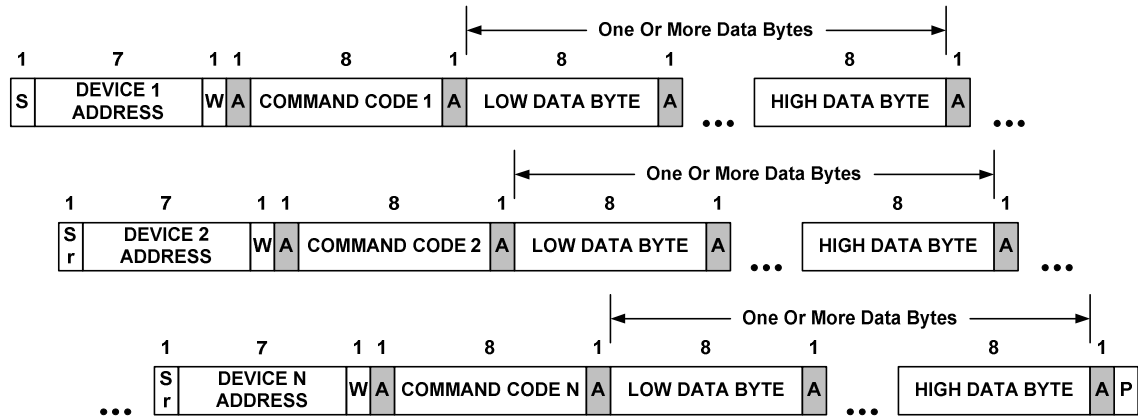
One Or More Data Bytes

1 7 1 1 8 1 8 1 8 1

S DEVICE 1 ADDRESS W A COMMAND CODE 1 A LOW DATA BYTE A ... HIGH DATA BYTE A ...

One Or More Data Bytes

1 7 1 1 8 1 8 1 8 1

Sr DEVICE 2 ADDRESS W A COMMAND CODE 2 A LOW DATA BYTE A ... HIGH DATA BYTE A ...

One Or More Data Bytes

1 7 1 1 8 1 8 1 8 1

... Sr DEVICE N ADDRESS W A COMMAND CODE N A LOW DATA BYTE A ... HIGH DATA BYTE A P